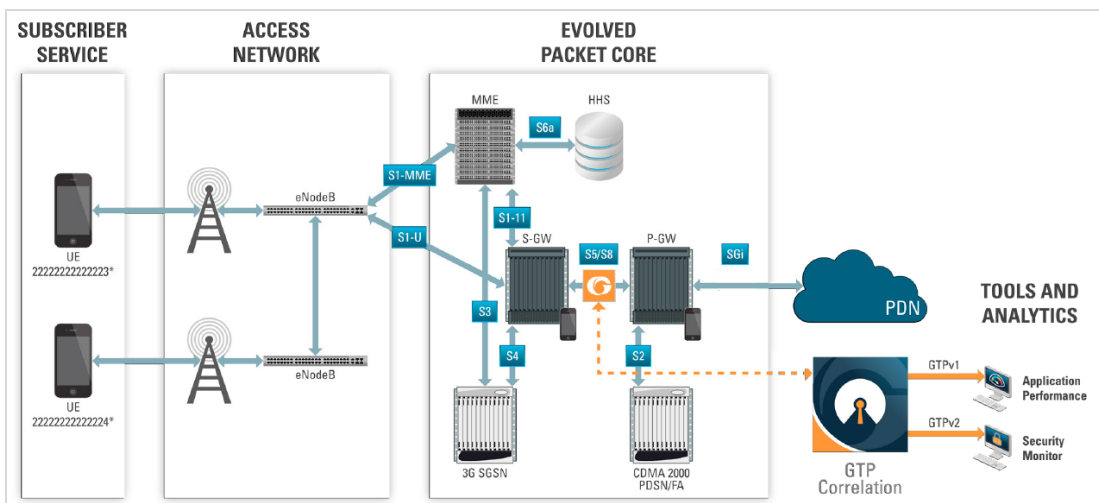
SUBSCRIBER SERVICE

ACCESS NETWORK

EVOLVED PACKET CORE

UE
222222222222223*

UE
222222222222224*

eNodeB

eNodeB

S1-MME

S1-U

MME

S6a

HHS

S1-11

S-GW

S5/S8

P-GW

SGi

PDN

S3

S4

S2

3G SGSN

CDMA 2000
PDSN/FA

TOOLS AND ANALYTICS

GTPv1

GTPv2

Application Performance

Security Monitor

GTP Correlation